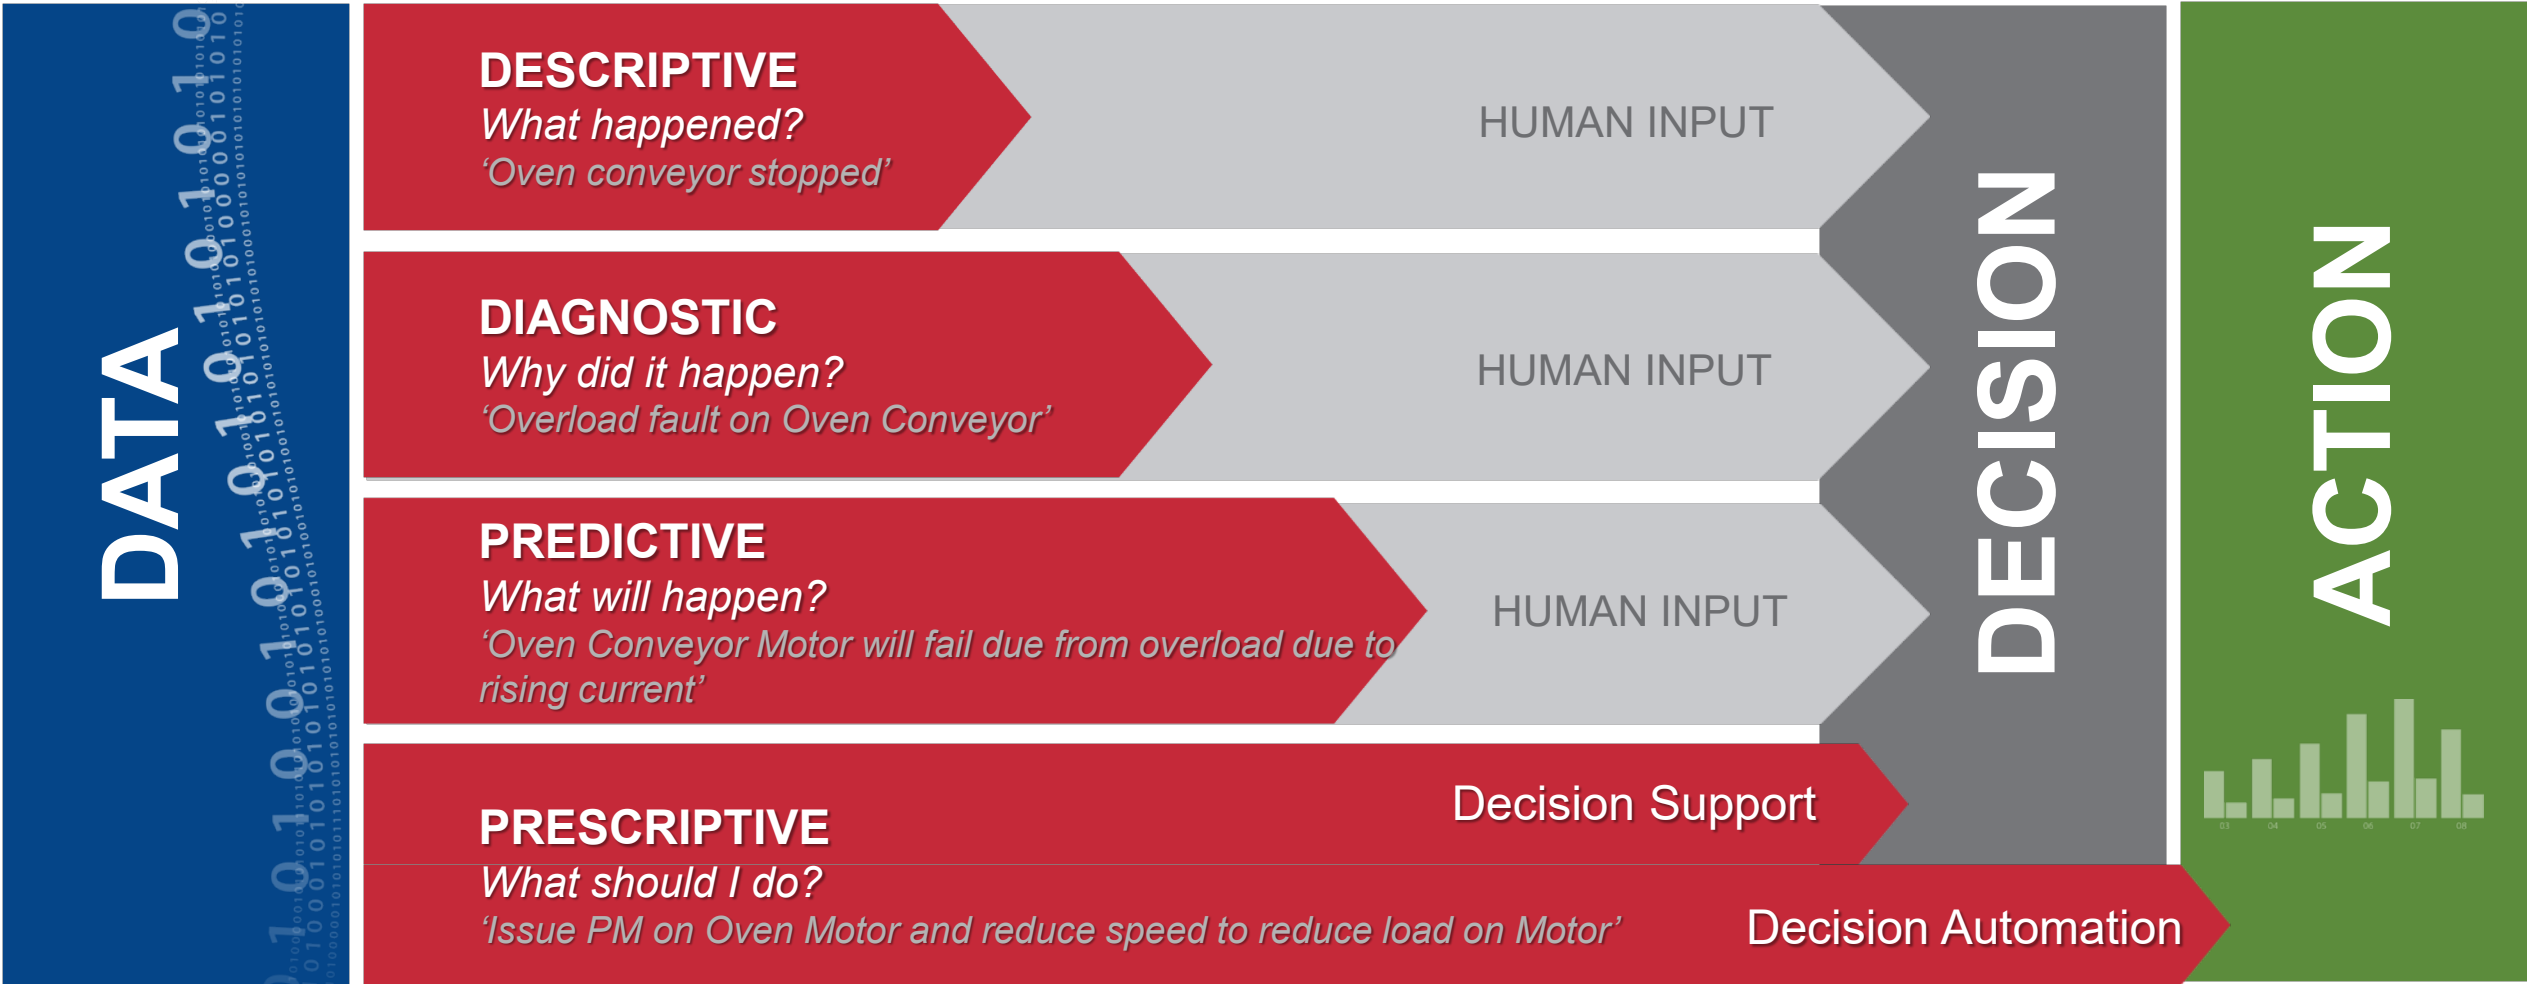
DATA

DESCRIPTIVE
What happened?
'Oven conveyor stopped'

HUMAN INPUT

DIAGNOSTIC
Why did it happen?
'Overload fault on Oven Conveyor'

HUMAN INPUT

PREDICTIVE
What will happen?
'Oven Conveyor Motor will fail due from overload due to rising current'

HUMAN INPUT

PRESCRIPTIVE
What should I do?
'Issue PM on Oven Motor and reduce speed to reduce load on Motor'

Decision Support

Decision Automation

DECISION

ACTION